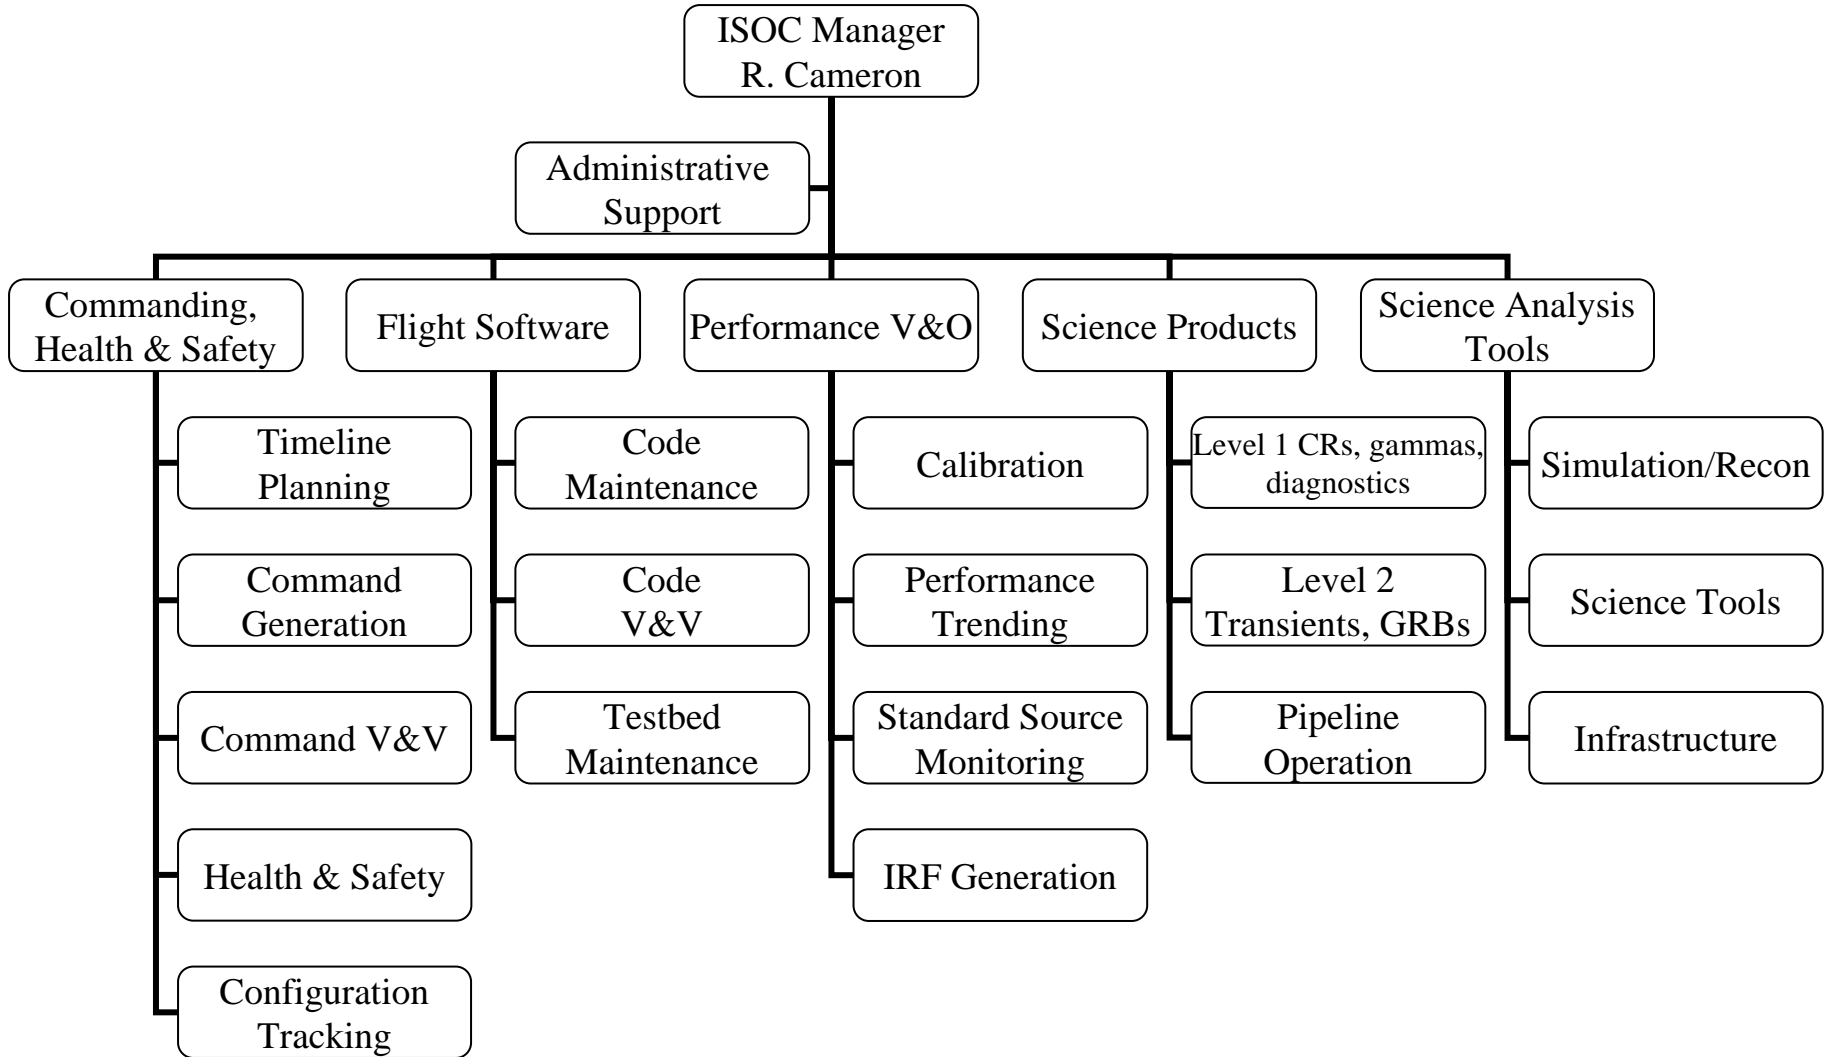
ISOC Manager
R. Cameron

Administrative Support

Commanding, Health & Safety

Timeline Planning

Command Generation

Command V&V

Health & Safety

Configuration Tracking

Flight Software

Code Maintenance

Code V&V

Testbed Maintenance

Performance V&O

Calibration

Performance Trending

Standard Source Monitoring

IRF Generation

Science Products

Level 1 CRs, gammas, diagnostics

Level 2 Transients, GRBs

Pipeline Operation

Science Analysis Tools

Simulation/Recon

Science Tools

Infrastructure